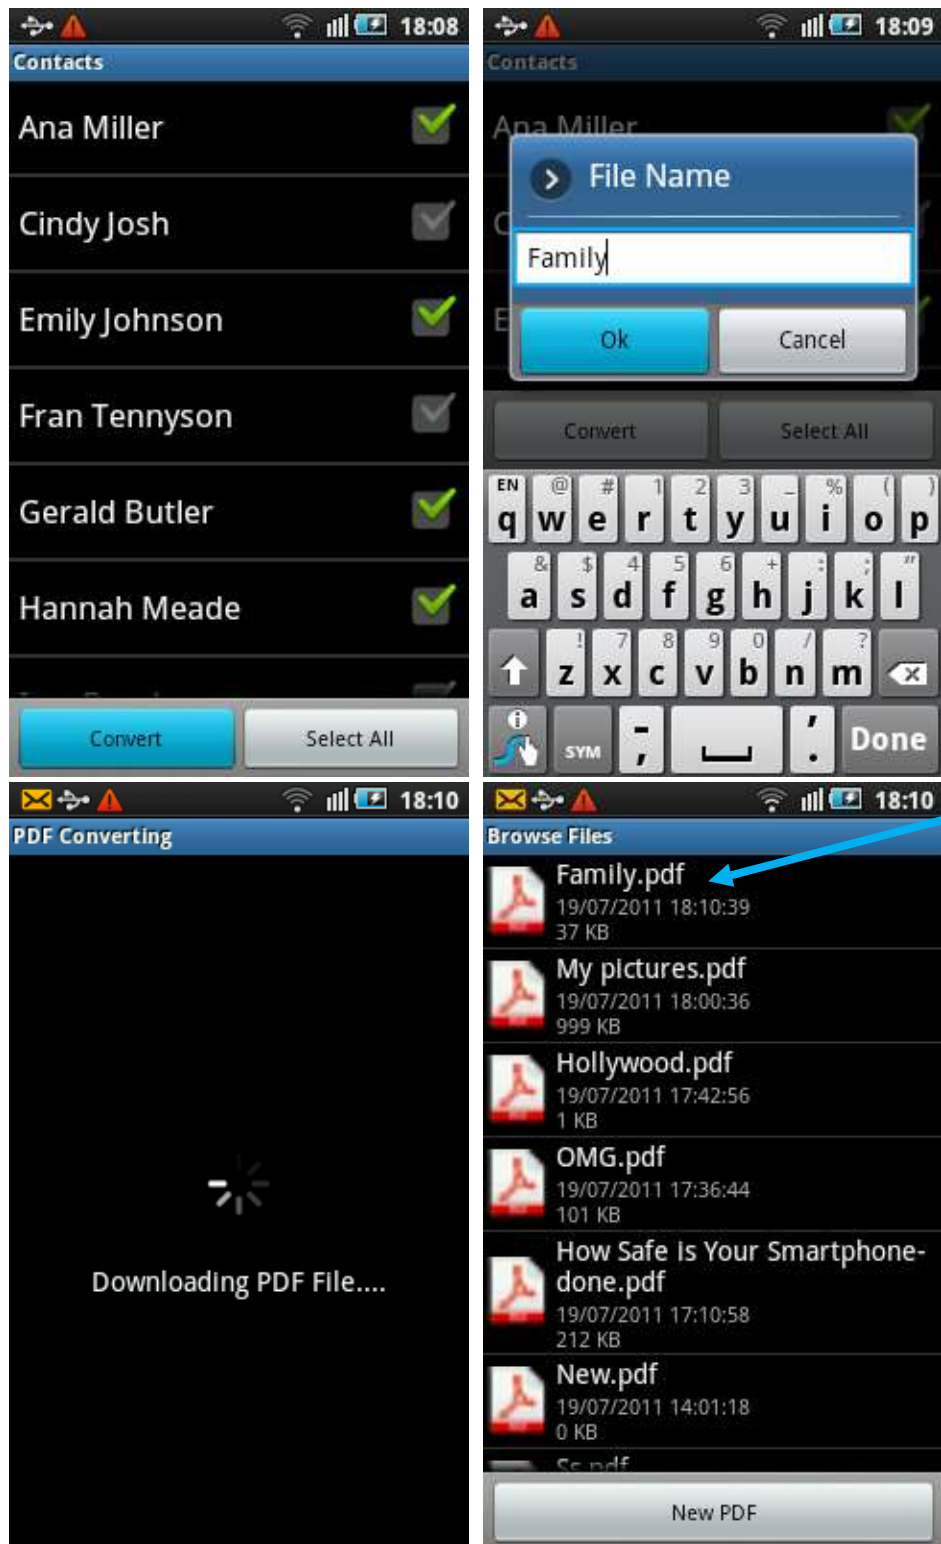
18:08
Contacts
Ana Miller
Cindy Josh
Emily Johnson
Fran Tennyson
Gerald Butler
Hannah Meade
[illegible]
Convert
Select All

18:09
Contacts
Ana Miller
File Name
Family
Ok
Cancel
Convert
Select All
EN q @ w # e 1 r 2 t 3 y _ u % i ( o ) p
& a $ s 4 d 5 f 6 g + h : j ; k " l
! z 7 x 8 c 9 v 0 b / n ? m
SYM
- ,
' .
Done

18:10
PDF Converting
Downloading PDF File....

18:10
Browse Files
Family.pdf
19/07/2011 18:10:39
37 KB
My pictures.pdf
19/07/2011 18:00:36
999 KB
Hollywood.pdf
19/07/2011 17:42:56
1 KB
OMG.pdf
19/07/2011 17:36:44
101 KB
How Safe Is Your Smartphone-done.pdf
19/07/2011 17:10:58
212 KB
New.pdf
19/07/2011 14:01:18
0 KB
Ss.pdf
New PDF